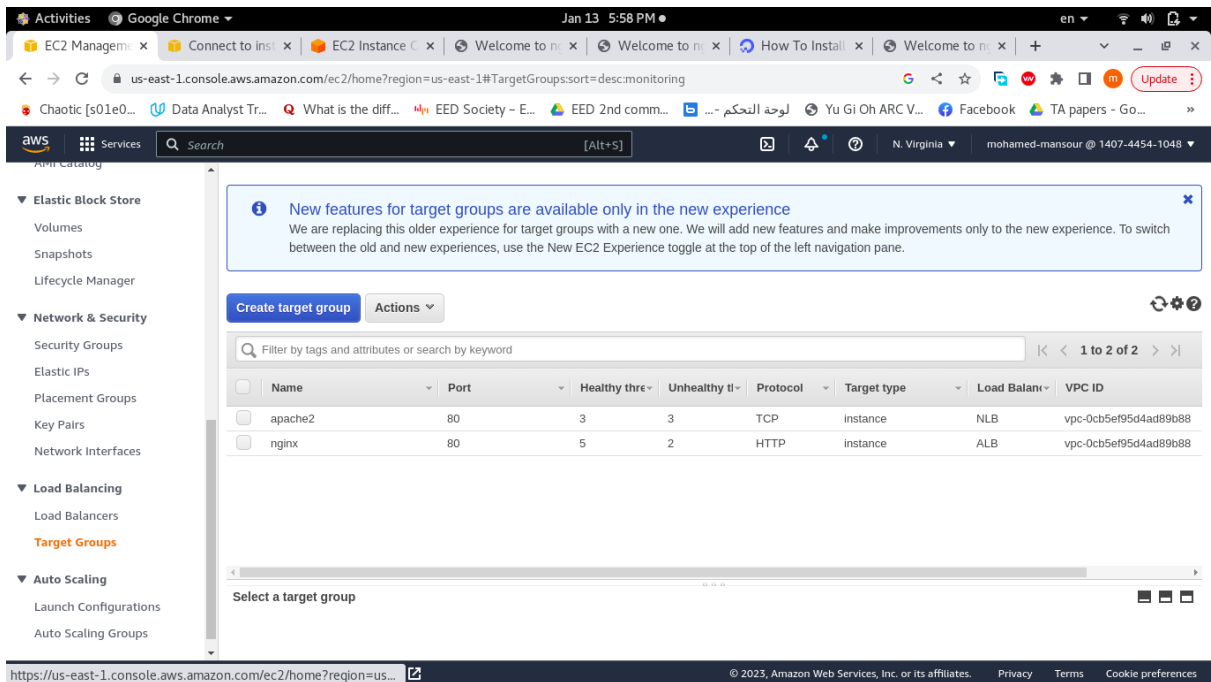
Activities Google Chrome ▾ Jan 13 5:58 PM ● en ▾

EC2 Manageme × | Connect to inst × | EC2 Instance C × | Welcome to n × | Welcome to n × | How To Install × | Welcome to n × | +

us-east-1.console.aws.amazon.com/ec2/home?region=us-east-1#TargetGroups:sort=desc:monitoring

Update

Chaotic [s01e0... | Data Analyst Tr... | What is the diff... | EED Society – E... | EED 2nd comm... | لوحة التحكم - ... | Yu Gi Oh ARC V... | Facebook | TA papers - Go... »

aws | Services | Search | [Alt+S] | N. Virginia ▾ | mohamed-mansour @ 1407-4454-1048 ▾

AMI Catalog

▼ Elastic Block Store
Volumes
Snapshots
Lifecycle Manager

▼ Network & Security
Security Groups
Elastic IPs
Placement Groups
Key Pairs
Network Interfaces

▼ Load Balancing
Load Balancers
Target Groups

▼ Auto Scaling
Launch Configurations
Auto Scaling Groups

New features for target groups are available only in the new experience
We are replacing this older experience for target groups with a new one. We will add new features and make improvements only to the new experience. To switch between the old and new experiences, use the New EC2 Experience toggle at the top of the left navigation pane.

Create target group | Actions ▾

Filter by tags and attributes or search by keyword

1 to 2 of 2

| Name | Port | Healthy thre | Unhealthy tl | Protocol | Target type | Load Balan | VPC ID |
|---|---|---|---|---|---|---|---|
| apache2 | 80 | 3 | 3 | TCP | instance | NLB | vpc-0cb5ef95d4ad89b88 |
| nginx | 80 | 5 | 2 | HTTP | instance | ALB | vpc-0cb5ef95d4ad89b88 |

Select a target group

https://us-east-1.console.aws.amazon.com/ec2/home?region=us...

© 2023, Amazon Web Services, Inc. or its affiliates. Privacy Terms Cookie preferences